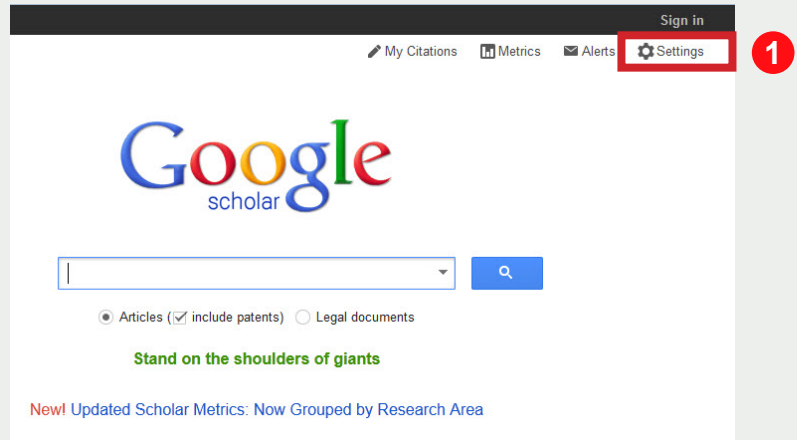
Sign in

My Citations Metrics Alerts Settings

1

Google
scholar

Articles ( include patents) Legal documents

Stand on the shoulders of giants

New! Updated Scholar Metrics: Now Grouped by Research Area